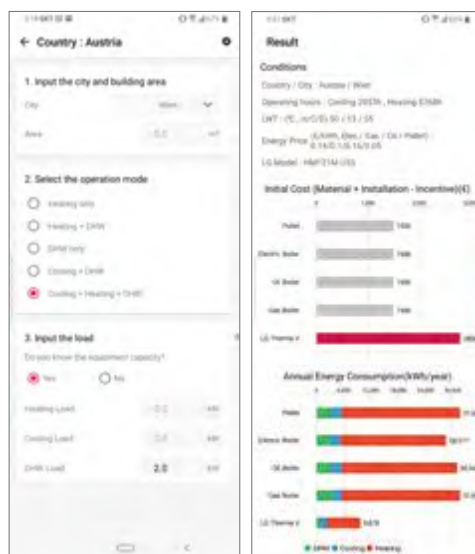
← Country : Austria

1. Input the city and building area

City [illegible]

Area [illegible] m²

2. Select the operation mode

Heating only

Heating + DHW

DHW only

Cooling + DHW

Cooling + Heating + DHW

3. Input the load

Do you know the equipment capacity?

Yes No

Heating Load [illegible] kW

Cooling Load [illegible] kW

DHW Load 2.0 kW

Result

Conditions

Country / City : Austria / Wien

Operating hours : Cooling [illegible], Heating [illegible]

LWT / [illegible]

Energy Price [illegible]

LG Model : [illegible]

Initial Cost (Material + Installation - Incentive)(€)

Pellet

Electric Boiler

Oil Boiler

Gas Boiler

LG Therma V

Annual Energy Consumption(kWh/year)

Pellet

Electric Boiler

Oil Boiler

Gas Boiler

LG Therma V

DHW Cooling Heating